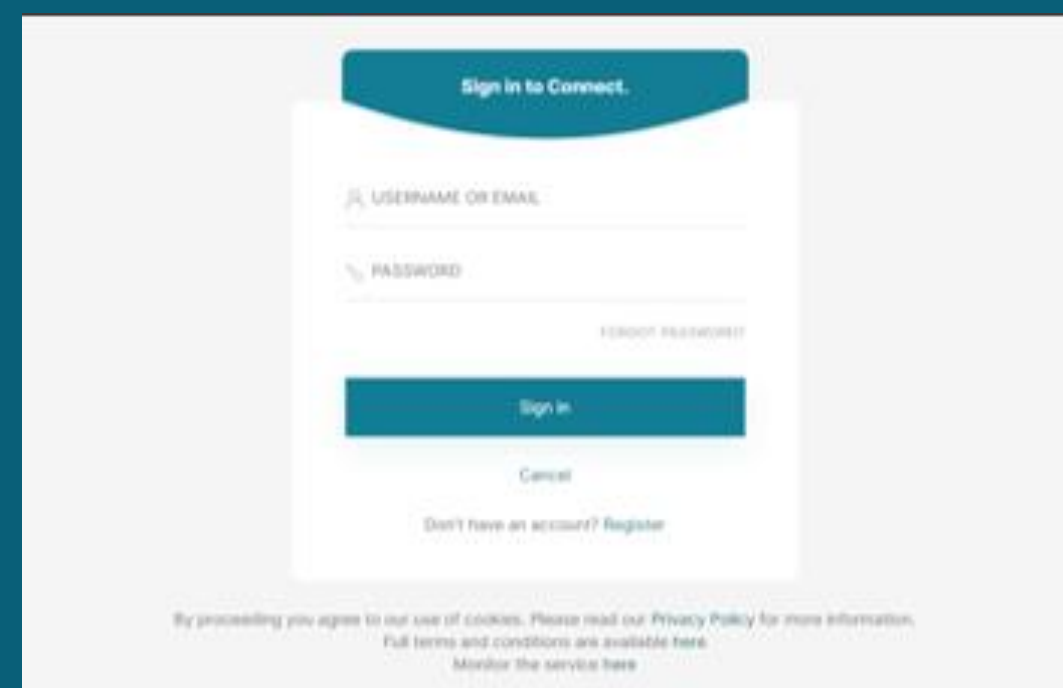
Sign in to Connect.

USERNAME OR EMAIL

PASSWORD

FORGOT PASSWORD?

Sign in

Cancel

Don't have an account? Register

By proceeding you agree to our use of cookies. Please read our Privacy Policy for more information.
Full terms and conditions are available here
Monitor the service here